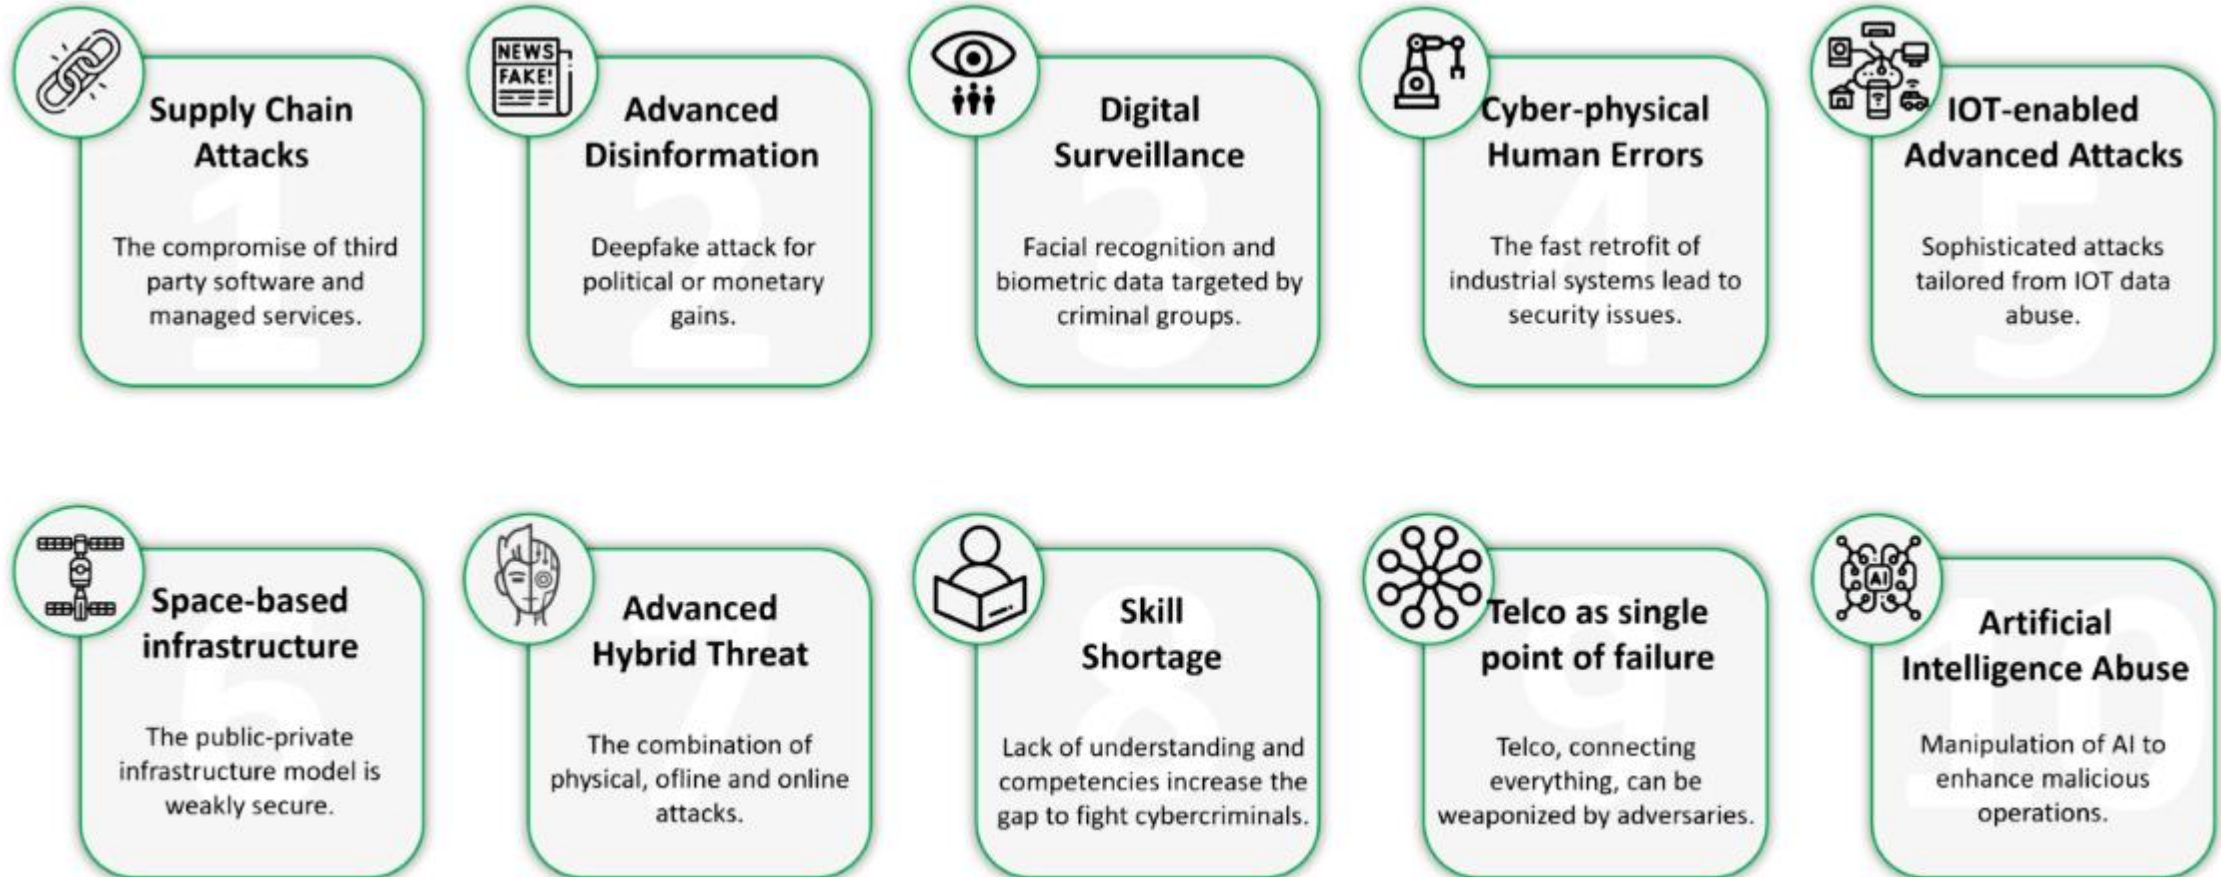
NEWS
FAKE!

Supply Chain Attacks

1

The compromise of third party software and managed services.

Advanced Disinformation

2

Deepfake attack for political or monetary gains.

Digital Surveillance

3

Facial recognition and biometric data targeted by criminal groups.

Cyber-physical Human Errors

4

The fast retrofit of industrial systems lead to security issues.

IOT-enabled Advanced Attacks

5

Sophisticated attacks tailored from IOT data abuse.

Space-based infrastructure

6

The public-private infrastructure model is weakly secure.

Advanced Hybrid Threat

7

The combination of physical, ofline and online attacks.

Skill Shortage

8

Lack of understanding and competencies increase the gap to fight cybercriminals.

Telco as single point of failure

9

Telco, connecting everything, can be weaponized by adversaries.

AI

Artificial Intelligence Abuse

10

Manipulation of AI to enhance malicious operations.